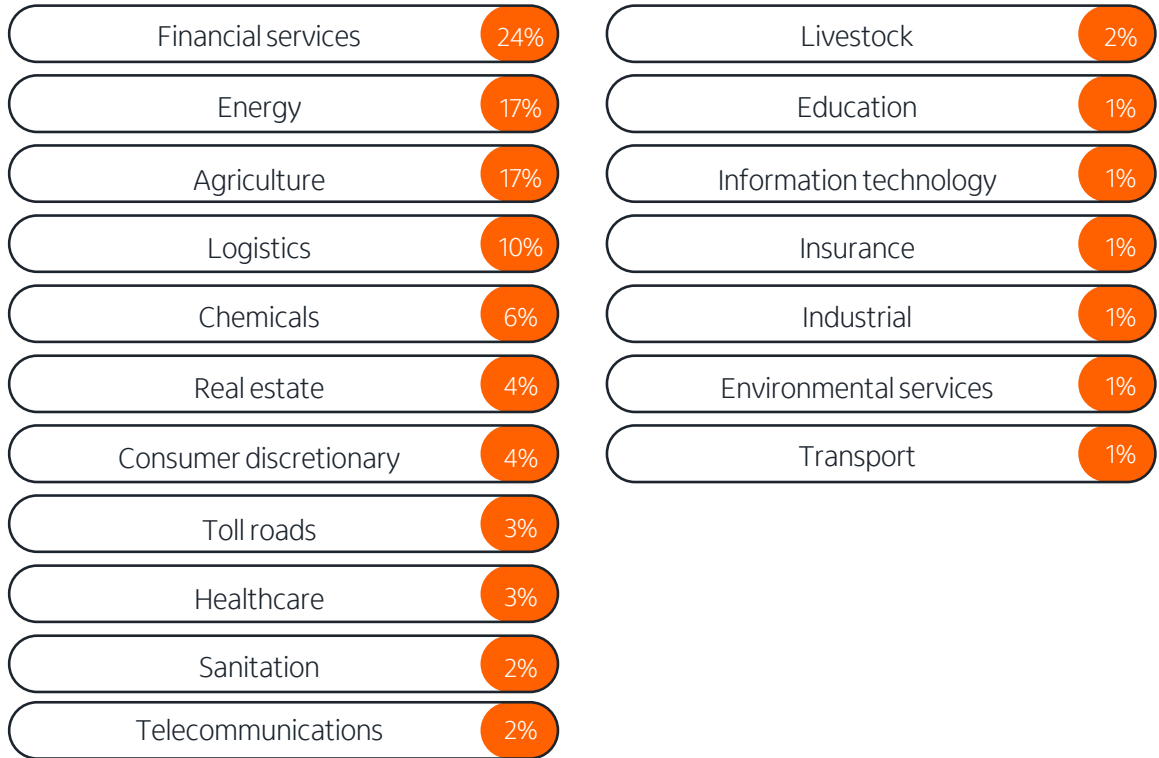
Financial services 24%

Energy 17%

Agriculture 17%

Logistics 10%

Chemicals 6%

Real estate 4%

Consumer discretionary 4%

Toll roads 3%

Healthcare 3%

Sanitation 2%

Telecommunications 2%

Livestock 2%

Education 1%

Information technology 1%

Insurance 1%

Industrial 1%

Environmental services 1%

Transport 1%